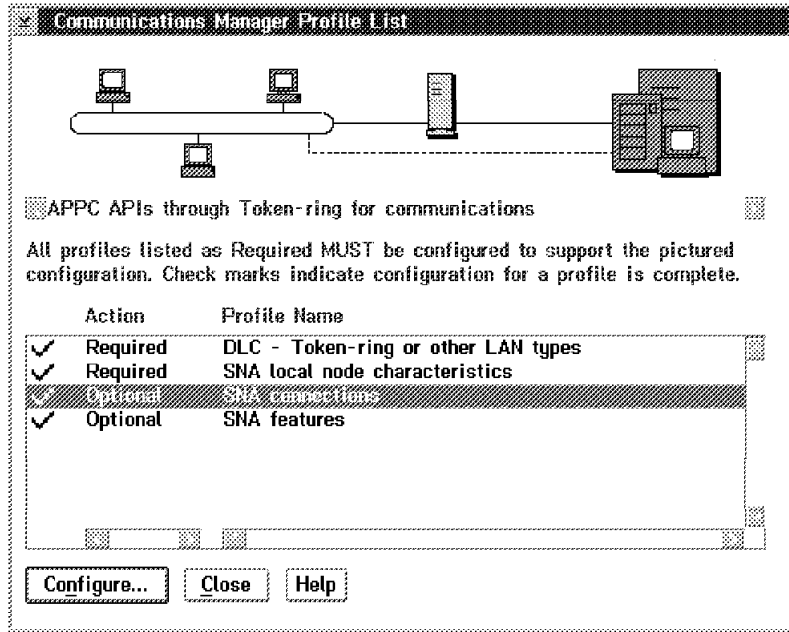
Communications Manager Profile List

APPC APIs through Token-ring for communications

All profiles listed as Required MUST be configured to support the pictured configuration. Check marks indicate configuration for a profile is complete.

| | Action | Profile Name |
|---|---|---|
| ✓ | Required | DLC - Token-ring or other LAN types |
| ✓ | Required | SNA local node characteristics |
| ✓ | Optional | SNA connections |
| ✓ | Optional | SNA features |

Configure... Close Help